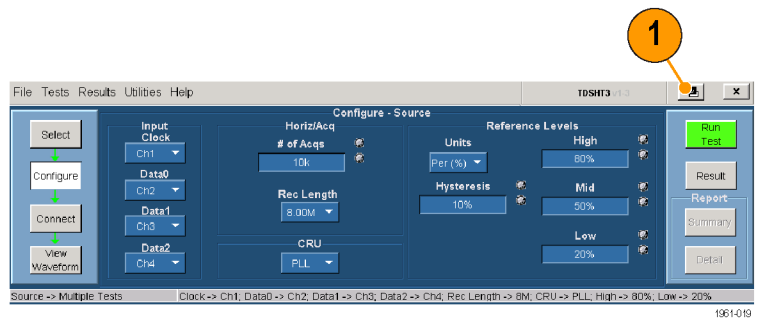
1

File Tests Results Utilities Help

TDSHT3 V1.3

Configure - Source

Select

Configure

Connect

View Waveform

Input

Clock

Ch1

Data0

Ch2

Data1

Ch3

Data2

Ch4

Horiz/Acq

# of Acqs

10k

Rec Length

8.00M

CRU

PLL

Reference Levels

Units

Per (%)

Hysteresis

10%

High

80%

Mid

50%

Low

20%

Run Test

Result

Report

Summary

Detail

Source -> Multiple Tests

Clock -> Ch1; Data0 -> Ch2; Data1 -> Ch3; Data2 -> Ch4; Rec Length -> 8M; CRU -> PLL; High -> 80%; Low -> 20%

1961-019